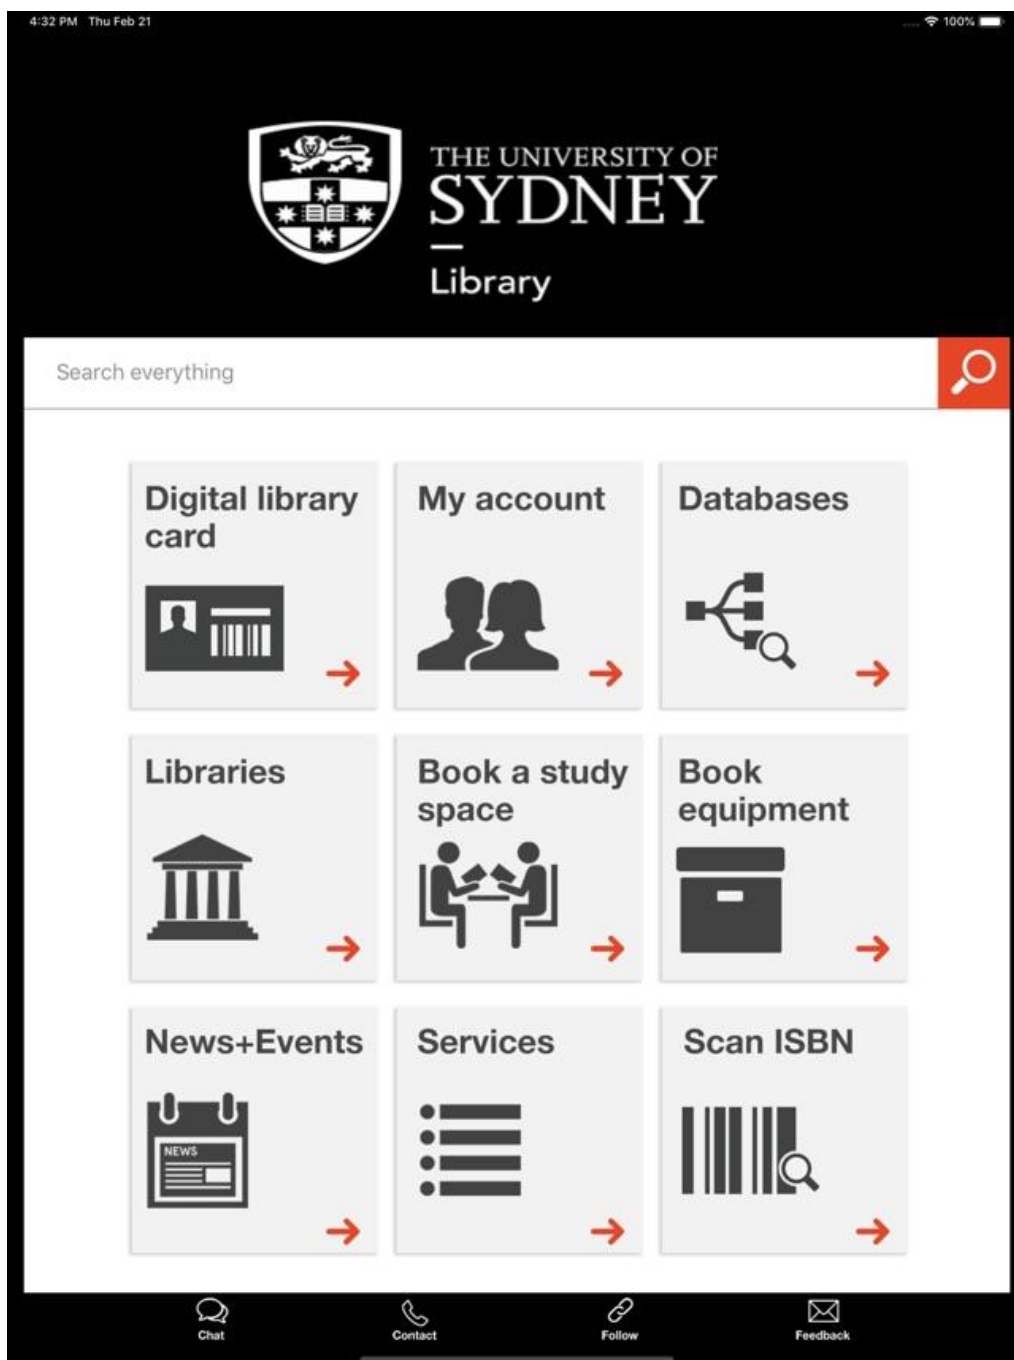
4:32 PM Thu Feb 21

100%

THE UNIVERSITY OF SYDNEY

Library

Search everything

Digital library card

My account

Databases

Libraries

Book a study space

Book equipment

News+Events

NEWS

Services

Scan ISBN

Chat

Contact

Follow

Feedback